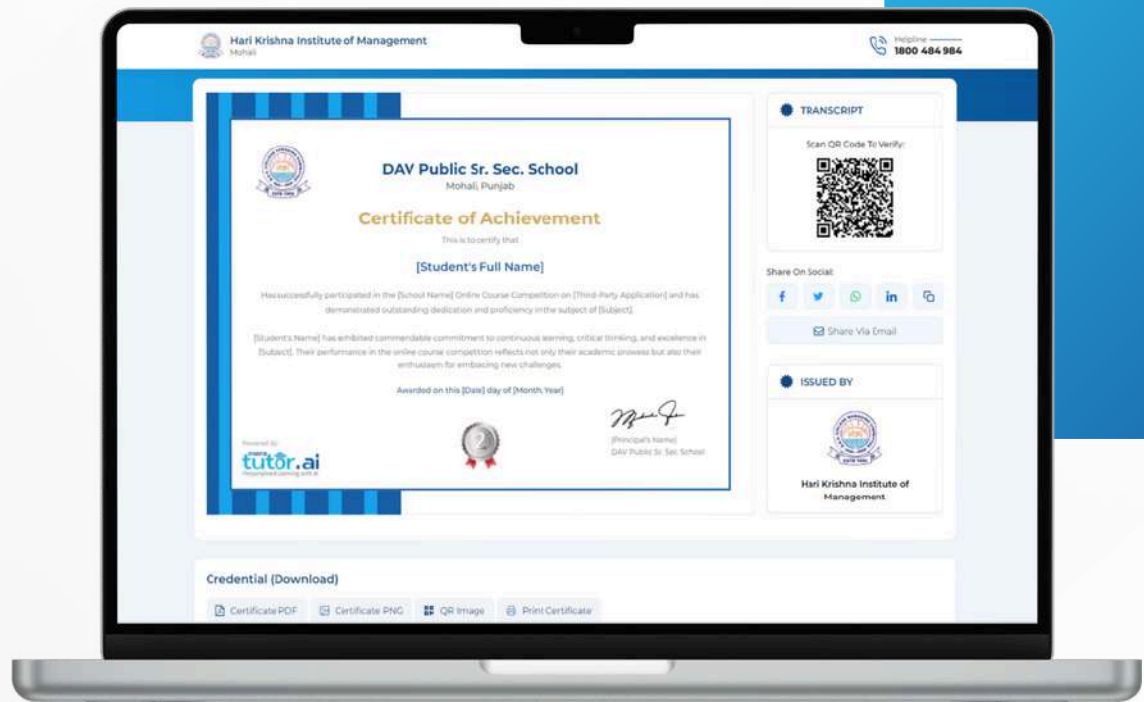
Hari Krishna Institute of Management
Mohali

Helpline
1800 484 984

DAV Public Sr. Sec. School
Mohali, Punjab

Certificate of Achievement

This is to certify that

[Student's Full Name]

Has successfully participated in the [School Name] Online Course Competition on [Third-Party Application] and has demonstrated outstanding dedication and proficiency in the subject of [Subject].

[Student's Name] has exhibited commendable commitment to continuous learning, critical thinking, and excellence in [Subject]. Their performance in the online course competition reflects not only their academic prowess but also their enthusiasm for embracing new challenges.

Awarded on this [Date] day of [Month, Year]

Powered by
tutor.ai

[Principal's Name]
DAV Public Sr. Sec. School

TRANSCRIPT

Scan QR Code To Verify:

Share On Social:

Share Via Email

ISSUED BY

Hari Krishna Institute of Management

Credential (Download)

Certificate PDF
Certificate PNG
QR Image
Print Certificate